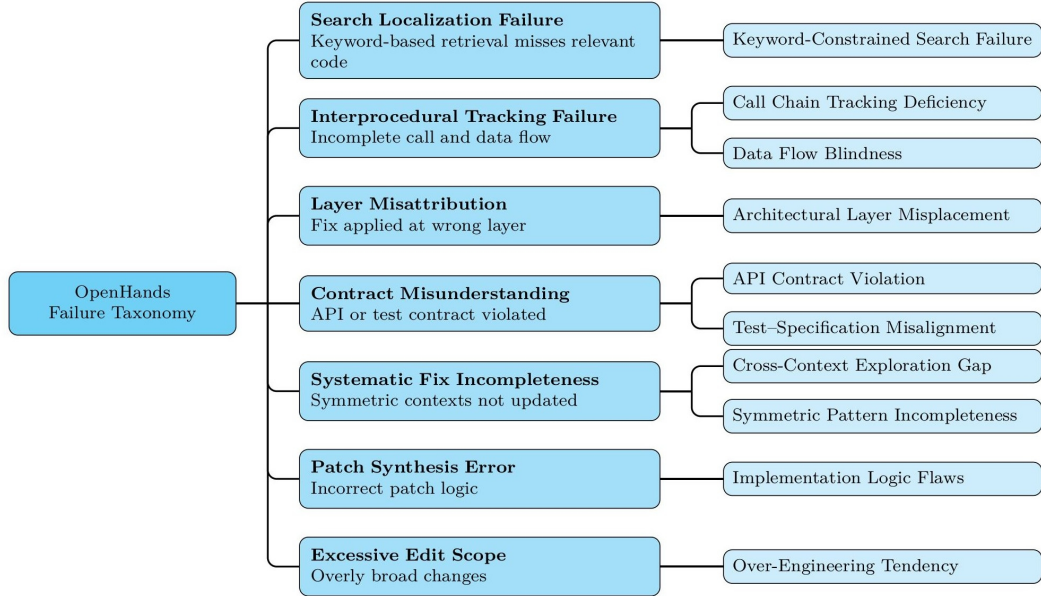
OpenHands
Failure Taxonomy

**Search Localization Failure**
Keyword-based retrieval misses relevant code

Keyword-Constrained Search Failure

**Interprocedural Tracking Failure**
Incomplete call and data flow

Call Chain Tracking Deficiency

Data Flow Blindness

**Layer Misattribution**
Fix applied at wrong layer

Architectural Layer Misplacement

**Contract Misunderstanding**
API or test contract violated

API Contract Violation

Test–Specification Misalignment

**Systematic Fix Incompleteness**
Symmetric contexts not updated

Cross-Context Exploration Gap

Symmetric Pattern Incompleteness

**Patch Synthesis Error**
Incorrect patch logic

Implementation Logic Flaws

**Excessive Edit Scope**
Overly broad changes

Over-Engineering Tendency